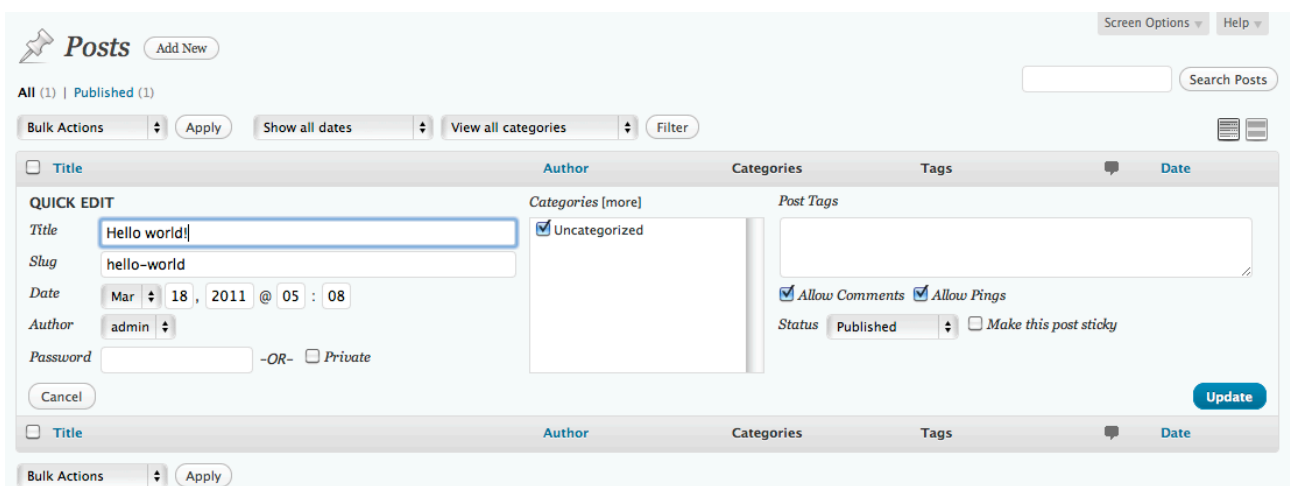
Screen Options Help

Posts Add New

All (1) | Published (1)

Search Posts

Bulk Actions Apply Show all dates View all categories Filter

| Title | Author | Categories | Tags | Date |
|---|---|---|---|---|

QUICK EDIT

Title Hello world!

Slug hello-world

Date Mar 18, 2011 @ 05 : 08

Author admin

Password -OR- Private

Categories [more]

Uncategorized

Post Tags

Allow Comments Allow Pings

Status Published Make this post sticky

Cancel

Update

| Title | Author | Categories | Tags | Date |
|---|---|---|---|---|

Bulk Actions Apply